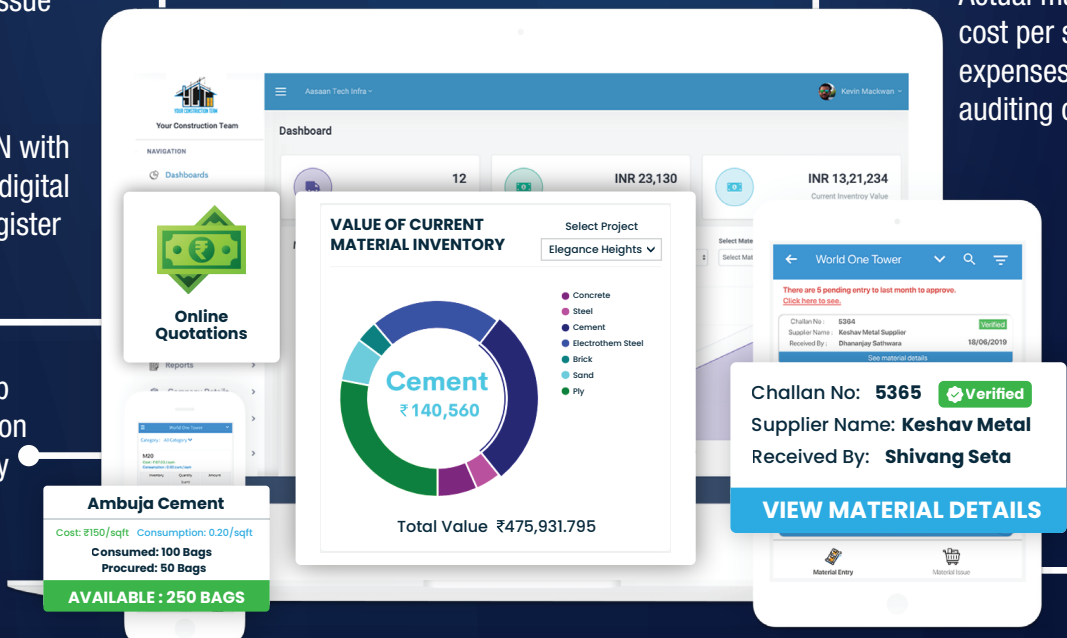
ssue

N with
digital
gister

o
on
y

Actual m
cost per s
expenses
auditing

YOUR CONSTRUCTION TEAM
Your Construction Team

NAVIGATION
Dashboards

Aasaan Tech Infra
Kevin Mackwan

Dashboard

12

INR 23,130

INR 13,21,234
Current Inventroy Value

Online Quotations

Reports

Company Details

VALUE OF CURRENT MATERIAL INVENTORY

Select Project
Elegance Heights

Concrete
Steel
Cement
Electrothem Steel
Brick
Sand
Ply

Cement
₹140,560

Total Value ₹475,931.795

World One Tower
Category: All Category
M20

Ambuja Cement
Cost: ₹150/sqft Consumption: 0.20/sqft
Consumed: 100 Bags
Procured: 50 Bags
AVAILABLE : 250 BAGS

World One Tower
There are 5 pending entry to last month to approve.
Click here to see.
Challan No: 5364 Verified
Supplier Name: Keshav Metal Supplier
Received By: Dhananjay Sathwara 18/06/2019
See material details

Challan No: 5365 Verified
Supplier Name: Keshav Metal
Received By: Shivang Seta
VIEW MATERIAL DETAILS

Material Entry
Material Issue